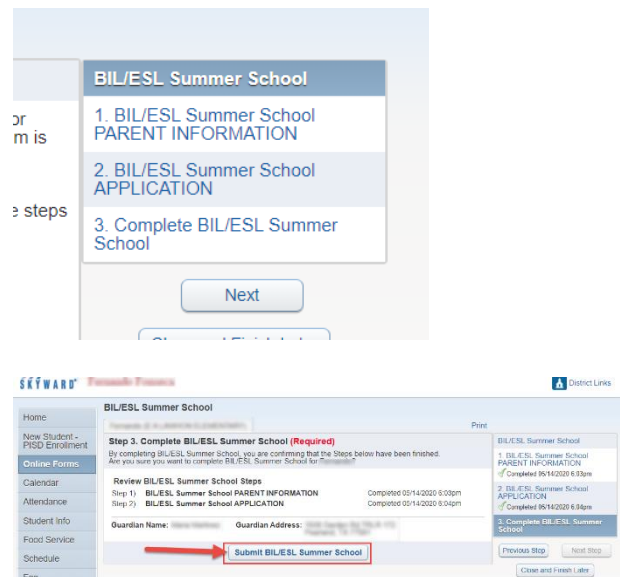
or
m is

e steps

BIL/ESL Summer School

1. BIL/ESL Summer School PARENT INFORMATION

2. BIL/ESL Summer School APPLICATION

3. Complete BIL/ESL Summer School

Next

SKYWARD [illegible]

District Links

Home

New Student - PISD Enrollment

Online Forms

Calendar

Attendance

Student Info

Food Service

Schedule

Fee

BIL/ESL Summer School

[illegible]

Print

Step 3. Complete BIL/ESL Summer School (Required)

By completing BIL/ESL Summer School, you are confirming that the Steps below have been finished. Are you sure you want to complete BIL/ESL Summer School for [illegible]

Review BIL/ESL Summer School Steps

Step 1) BIL/ESL Summer School PARENT INFORMATION Completed 05/14/2020 6:03pm

Step 2) BIL/ESL Summer School APPLICATION Completed 05/14/2020 6:04pm

Guardian Name: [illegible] Guardian Address: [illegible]

Submit BIL/ESL Summer School

BIL/ESL Summer School

1. BIL/ESL Summer School PARENT INFORMATION
Completed 05/14/2020 6:03pm

2. BIL/ESL Summer School APPLICATION
Completed 05/14/2020 6:04pm

3. Complete BIL/ESL Summer School

Previous Step

Next Step

Close and Finish Later